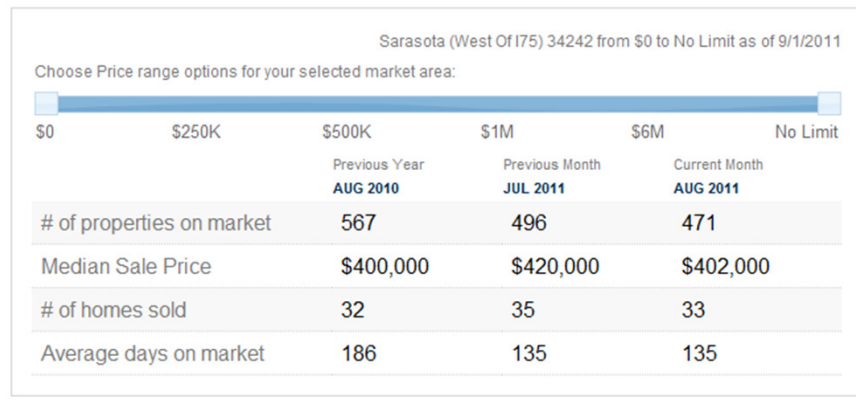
Sarasota (West Of I75) 34242 from $0 to No Limit as of 9/1/2011

Choose Price range options for your selected market area:

$0 $250K $500K $1M $6M No Limit

| | Previous Year AUG 2010 | Previous Month JUL 2011 | Current Month AUG 2011 |
|---|---|---|---|
| # of properties on market | 567 | 496 | 471 |
| Median Sale Price | $400,000 | $420,000 | $402,000 |
| # of homes sold | 32 | 35 | 33 |
| Average days on market | 186 | 135 | 135 |